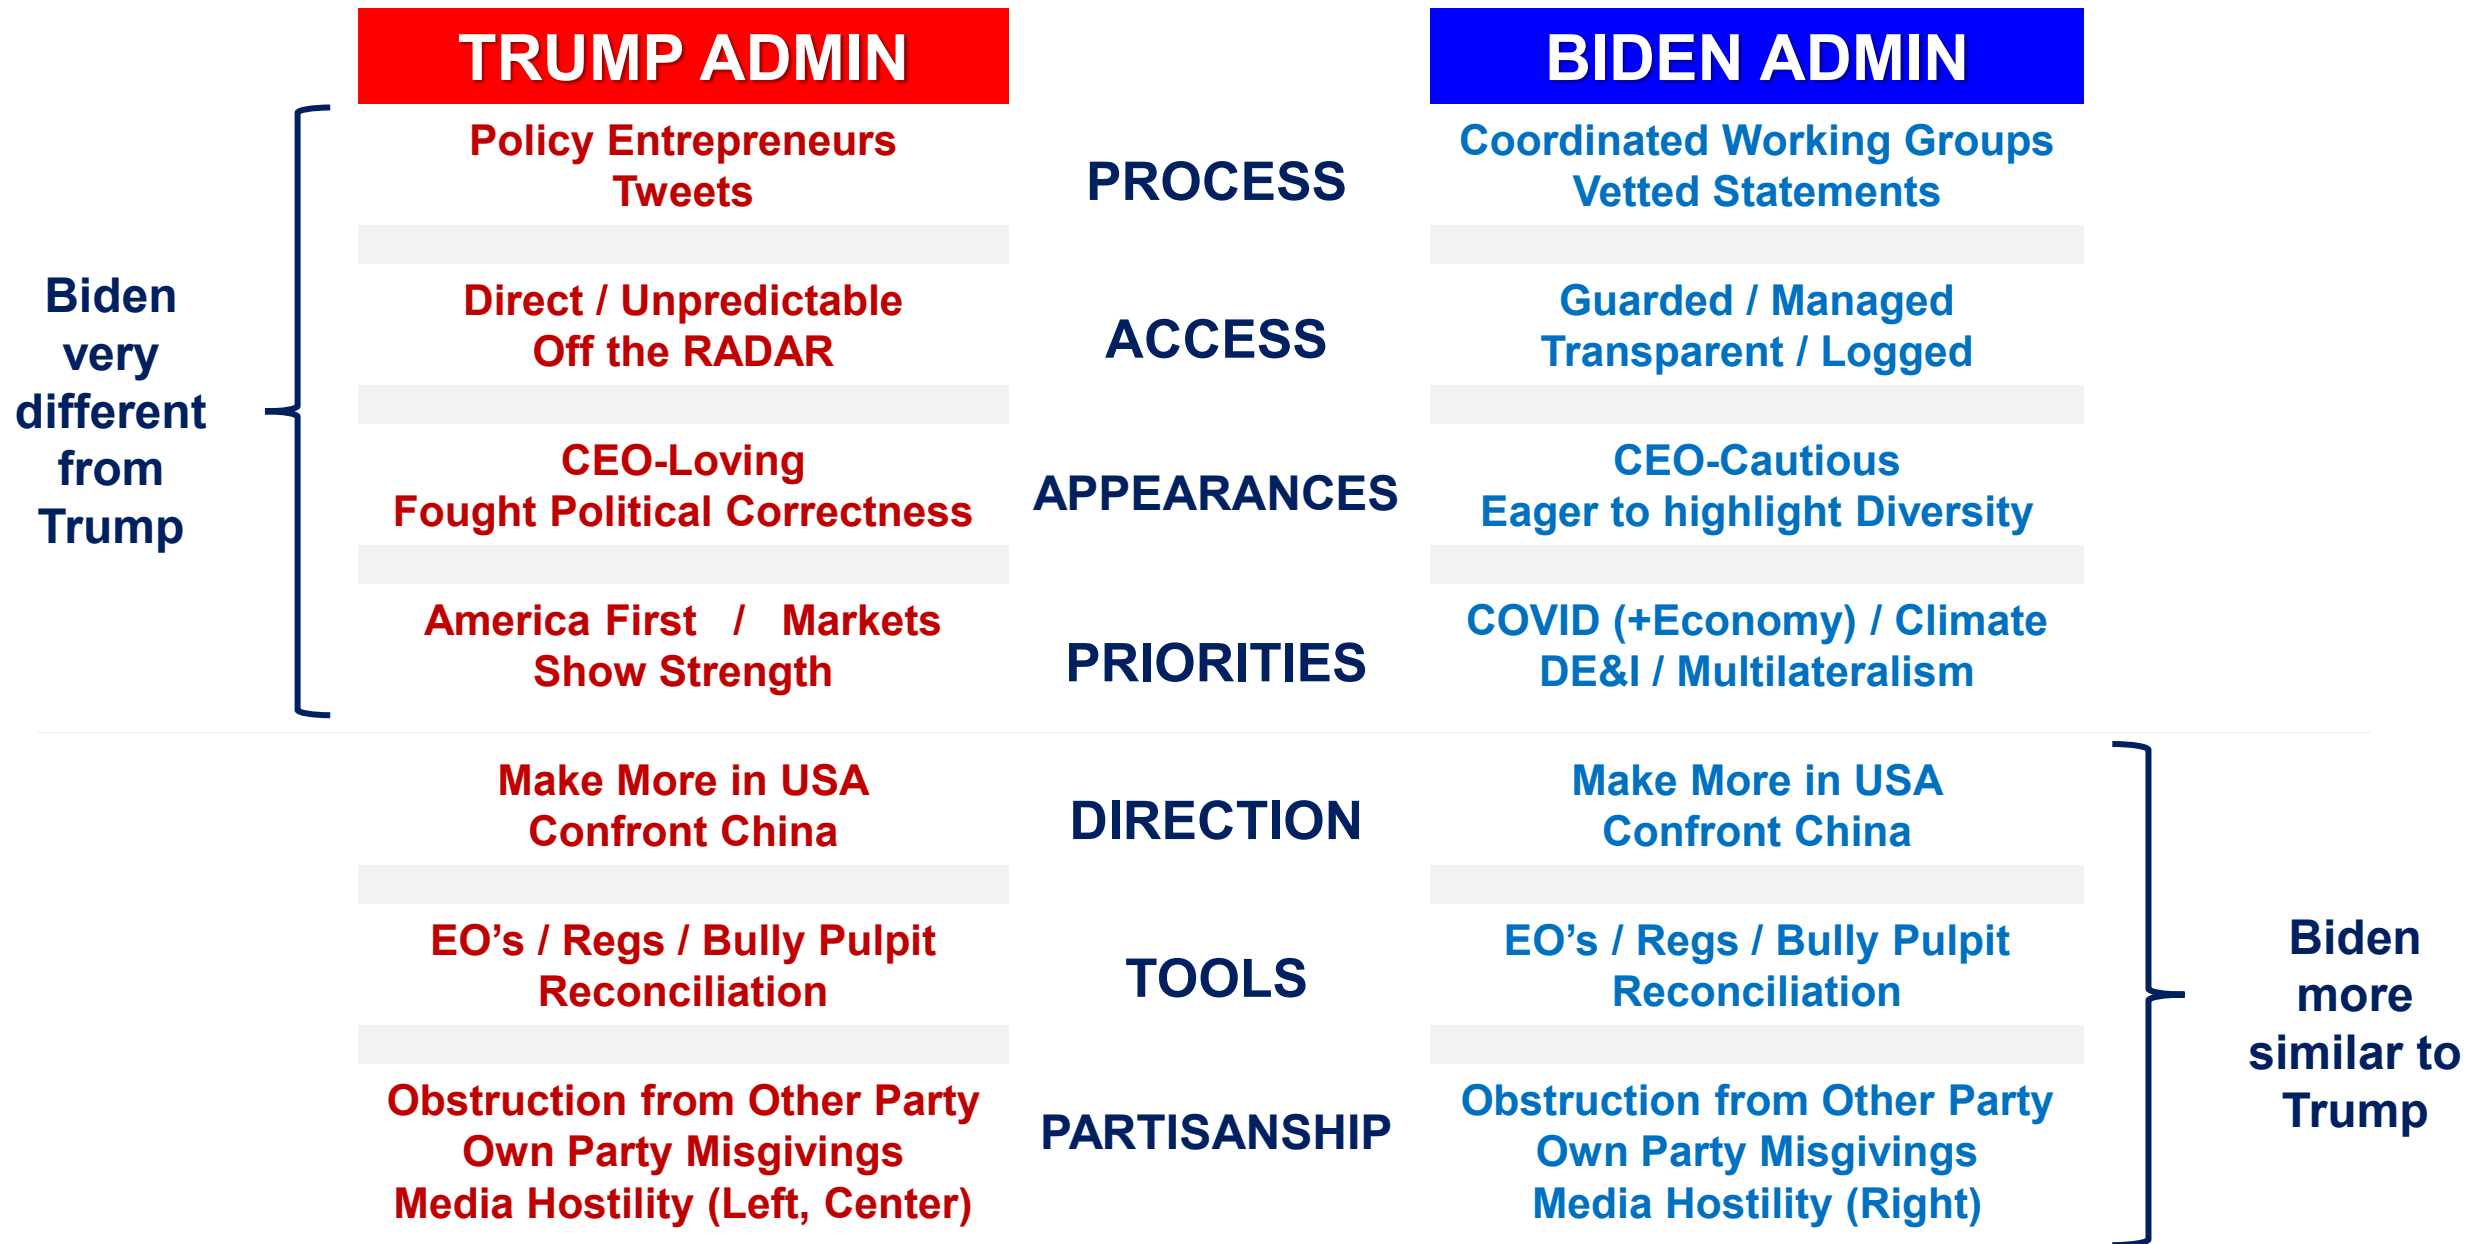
| TRUMP ADMIN | | BIDEN ADMIN |
|---|---|---|
| Policy Entrepreneurs<br>Tweets | PROCESS | Coordinated Working Groups<br>Vetted Statements |
| Direct / Unpredictable<br>Off the RADAR | ACCESS | Guarded / Managed<br>Transparent / Logged |
| CEO-Loving<br>Fought Political Correctness | APPEARANCES | CEO-Cautious<br>Eager to highlight Diversity |
| America First / Markets<br>Show Strength | PRIORITIES | COVID (+Economy) / Climate<br>DE&I / Multilateralism |
| Make More in USA<br>Confront China | DIRECTION | Make More in USA<br>Confront China |
| EO's / Regs / Bully Pulpit<br>Reconciliation | TOOLS | EO's / Regs / Bully Pulpit<br>Reconciliation |
| Obstruction from Other Party<br>Own Party Misgivings<br>Media Hostility (Left, Center) | PARTISANSHIP | Obstruction from Other Party<br>Own Party Misgivings<br>Media Hostility (Right) |

Biden very different from Trump

Biden more similar to Trump